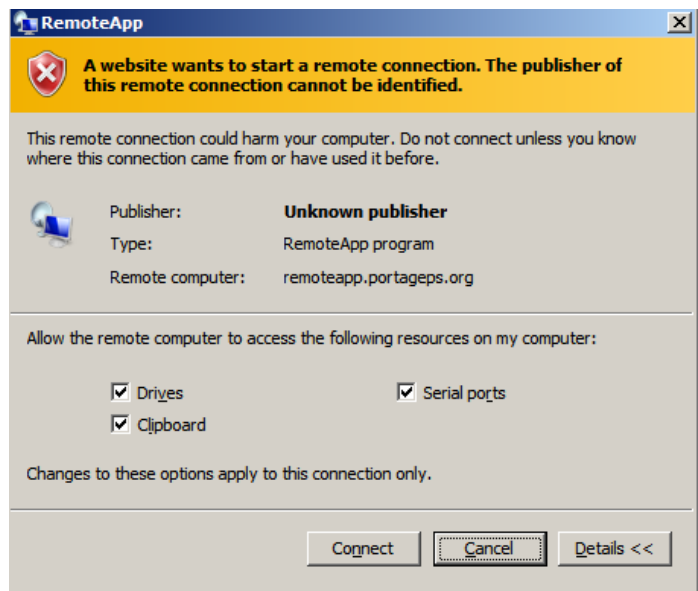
RemoteApp

A website wants to start a remote connection. The publisher of this remote connection cannot be identified.

This remote connection could harm your computer. Do not connect unless you know where this connection came from or have used it before.

| | |
|---|---|
| Publisher: | Unknown publisher |
| Type: | RemoteApp program |
| Remote computer: | remoteapp.portageps.org |

Allow the remote computer to access the following resources on my computer:

Drives

Serial ports

Clipboard

Changes to these options apply to this connection only.

Connect

Cancel

Details <<